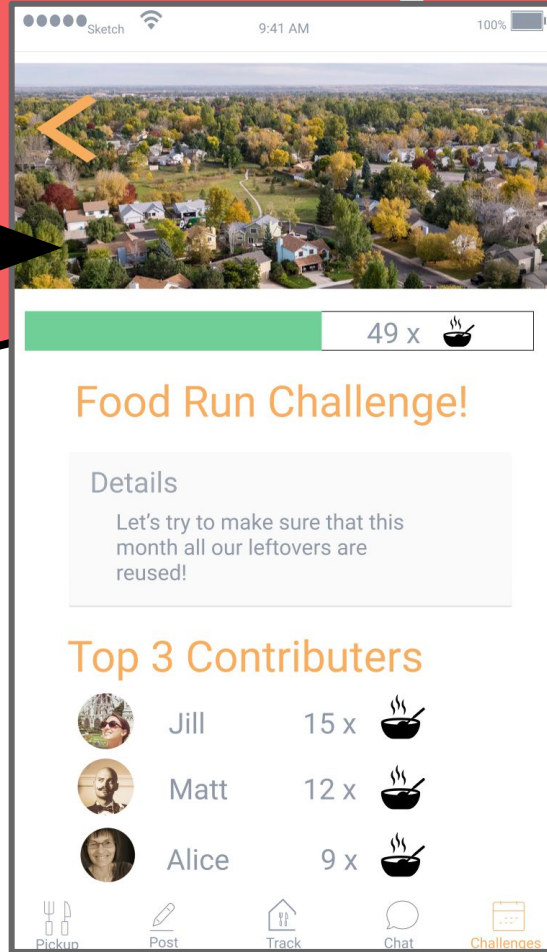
●●●●● Sketch 9:41 AM 100%

<

49 x

Food Run Challenge!

Details

Let's try to make sure that this month all our leftovers are reused!

Top 3 Contributers

Jill 15 x

Matt 12 x

Alice 9 x

Pickup Post Track Chat Challenges